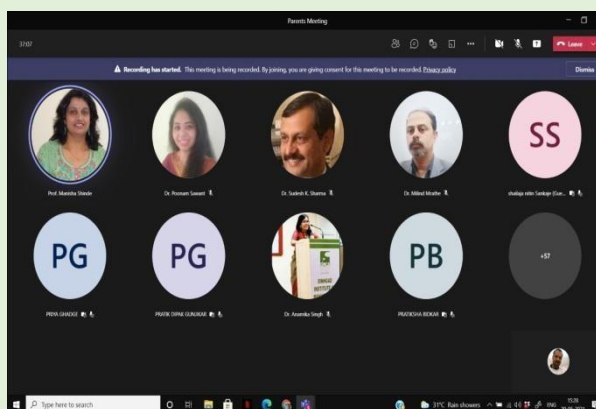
Parents Meeting

37:07

Leave

Recording has started. This meeting is being recorded. By joining, you are giving consent for this meeting to be recorded. Privacy policy

Dismiss

Prof. Manisha Shinde

Dr. Poonam Sawant

Dr. Sudesh K. Sharma

Dr. Milind Mhatre

SS

shailaja nitin Sankaje (Gue...

PG

PRIYA GHADGE

PG

PRATIK DIPAK GUNJIKAR

Dr. Anamika Singh

PB

PRATIKSHA BIDKAR

+57

Type here to search

31°C Rain showers

ENG